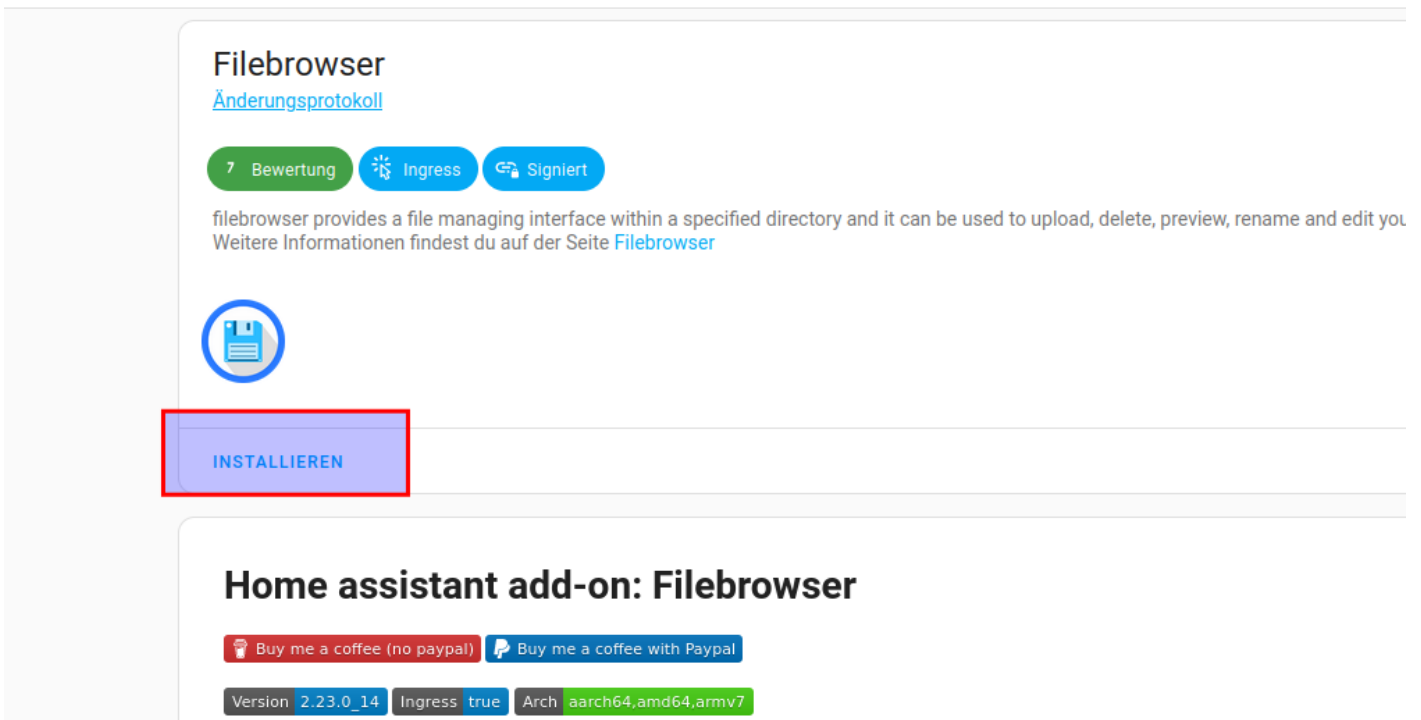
Filebrowser
Änderungsprotokoll

7 Bewertung
Ingress
Signiert

filebrowser provides a file managing interface within a specified directory and it can be used to upload, delete, preview, rename and edit you
Weitere Informationen findest du auf der Seite Filebrowser

INSTALLIEREN

Home assistant add-on: Filebrowser

Buy me a coffee (no paypal) Buy me a coffee with Paypal

| Version | 2.23.0_14 | Ingress | true | Arch | aarch64,amd64,armv7 |
|---|---|---|---|---|---|